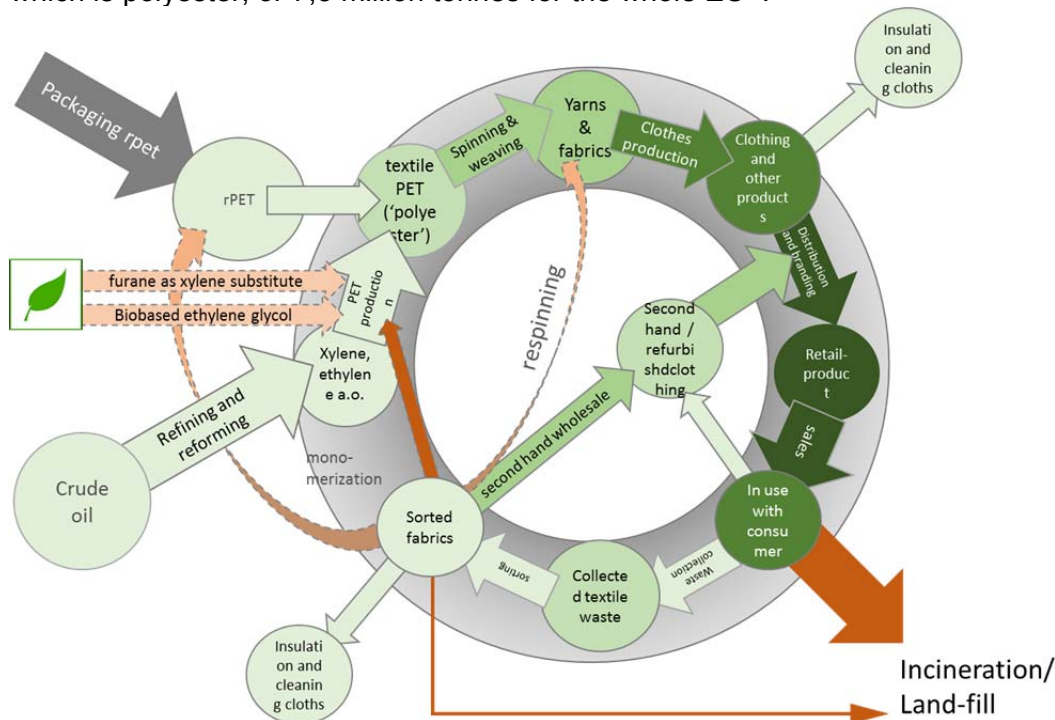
which is polyester, or 1,5 million tonnes for the whole EU

Packaging rpet

rPET

textile PET ('polyester')

Spinning & weaving

Yarns & fabrics

Clothes production

Clothing and other products

Insulation and cleaning cloths

furane as xylene substitute

Biobased ethylene glycol

PET production

Xylene, ethylene a.o.

Refining and reforming

Crude oil

respinning

Second hand / refurbishdclothing

second hand wholesale

Distribution and branding

Retail-product

sales

In use with consumer

mono-merization

Sorted fabrics

sorting

Collected textile waste

Waste collection

Insulation and cleaning cloths

Incineration/ Land-fill